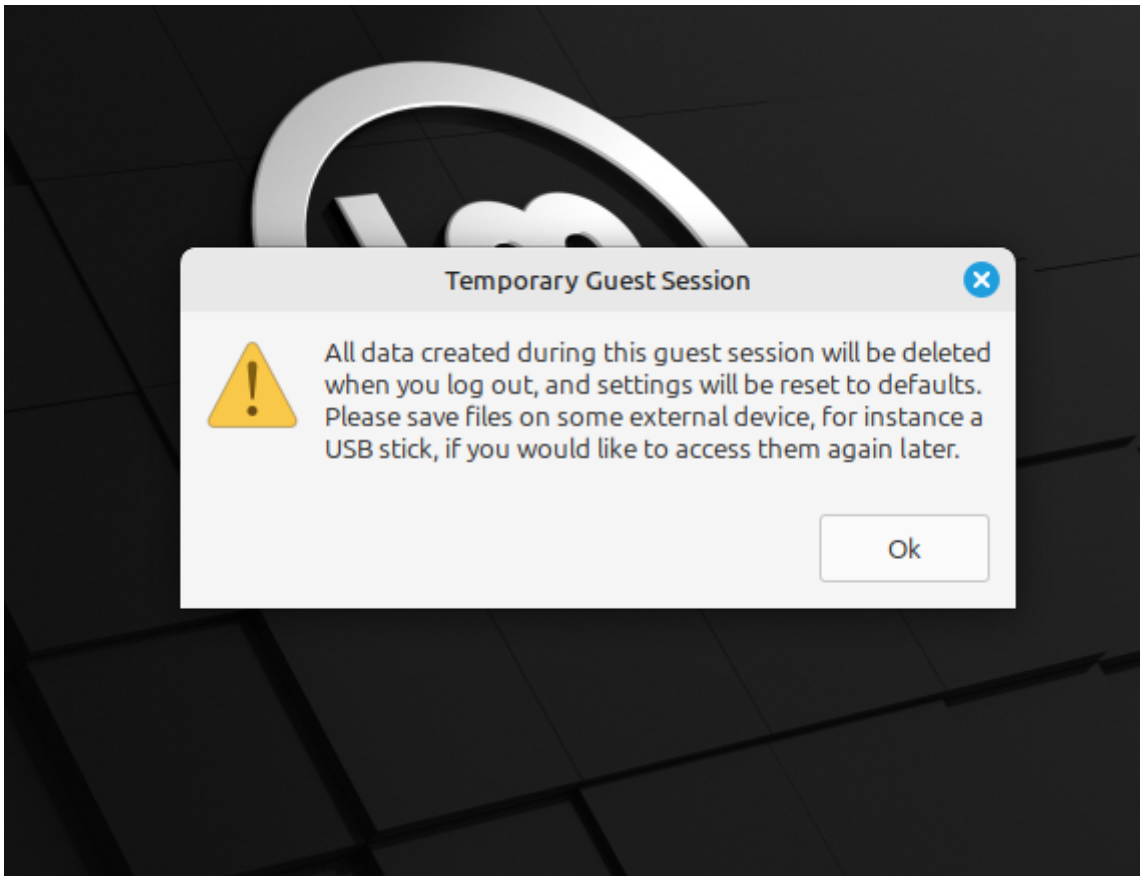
Temporary Guest Session

All data created during this guest session will be deleted when you log out, and settings will be reset to defaults. Please save files on some external device, for instance a USB stick, if you would like to access them again later.

Ok